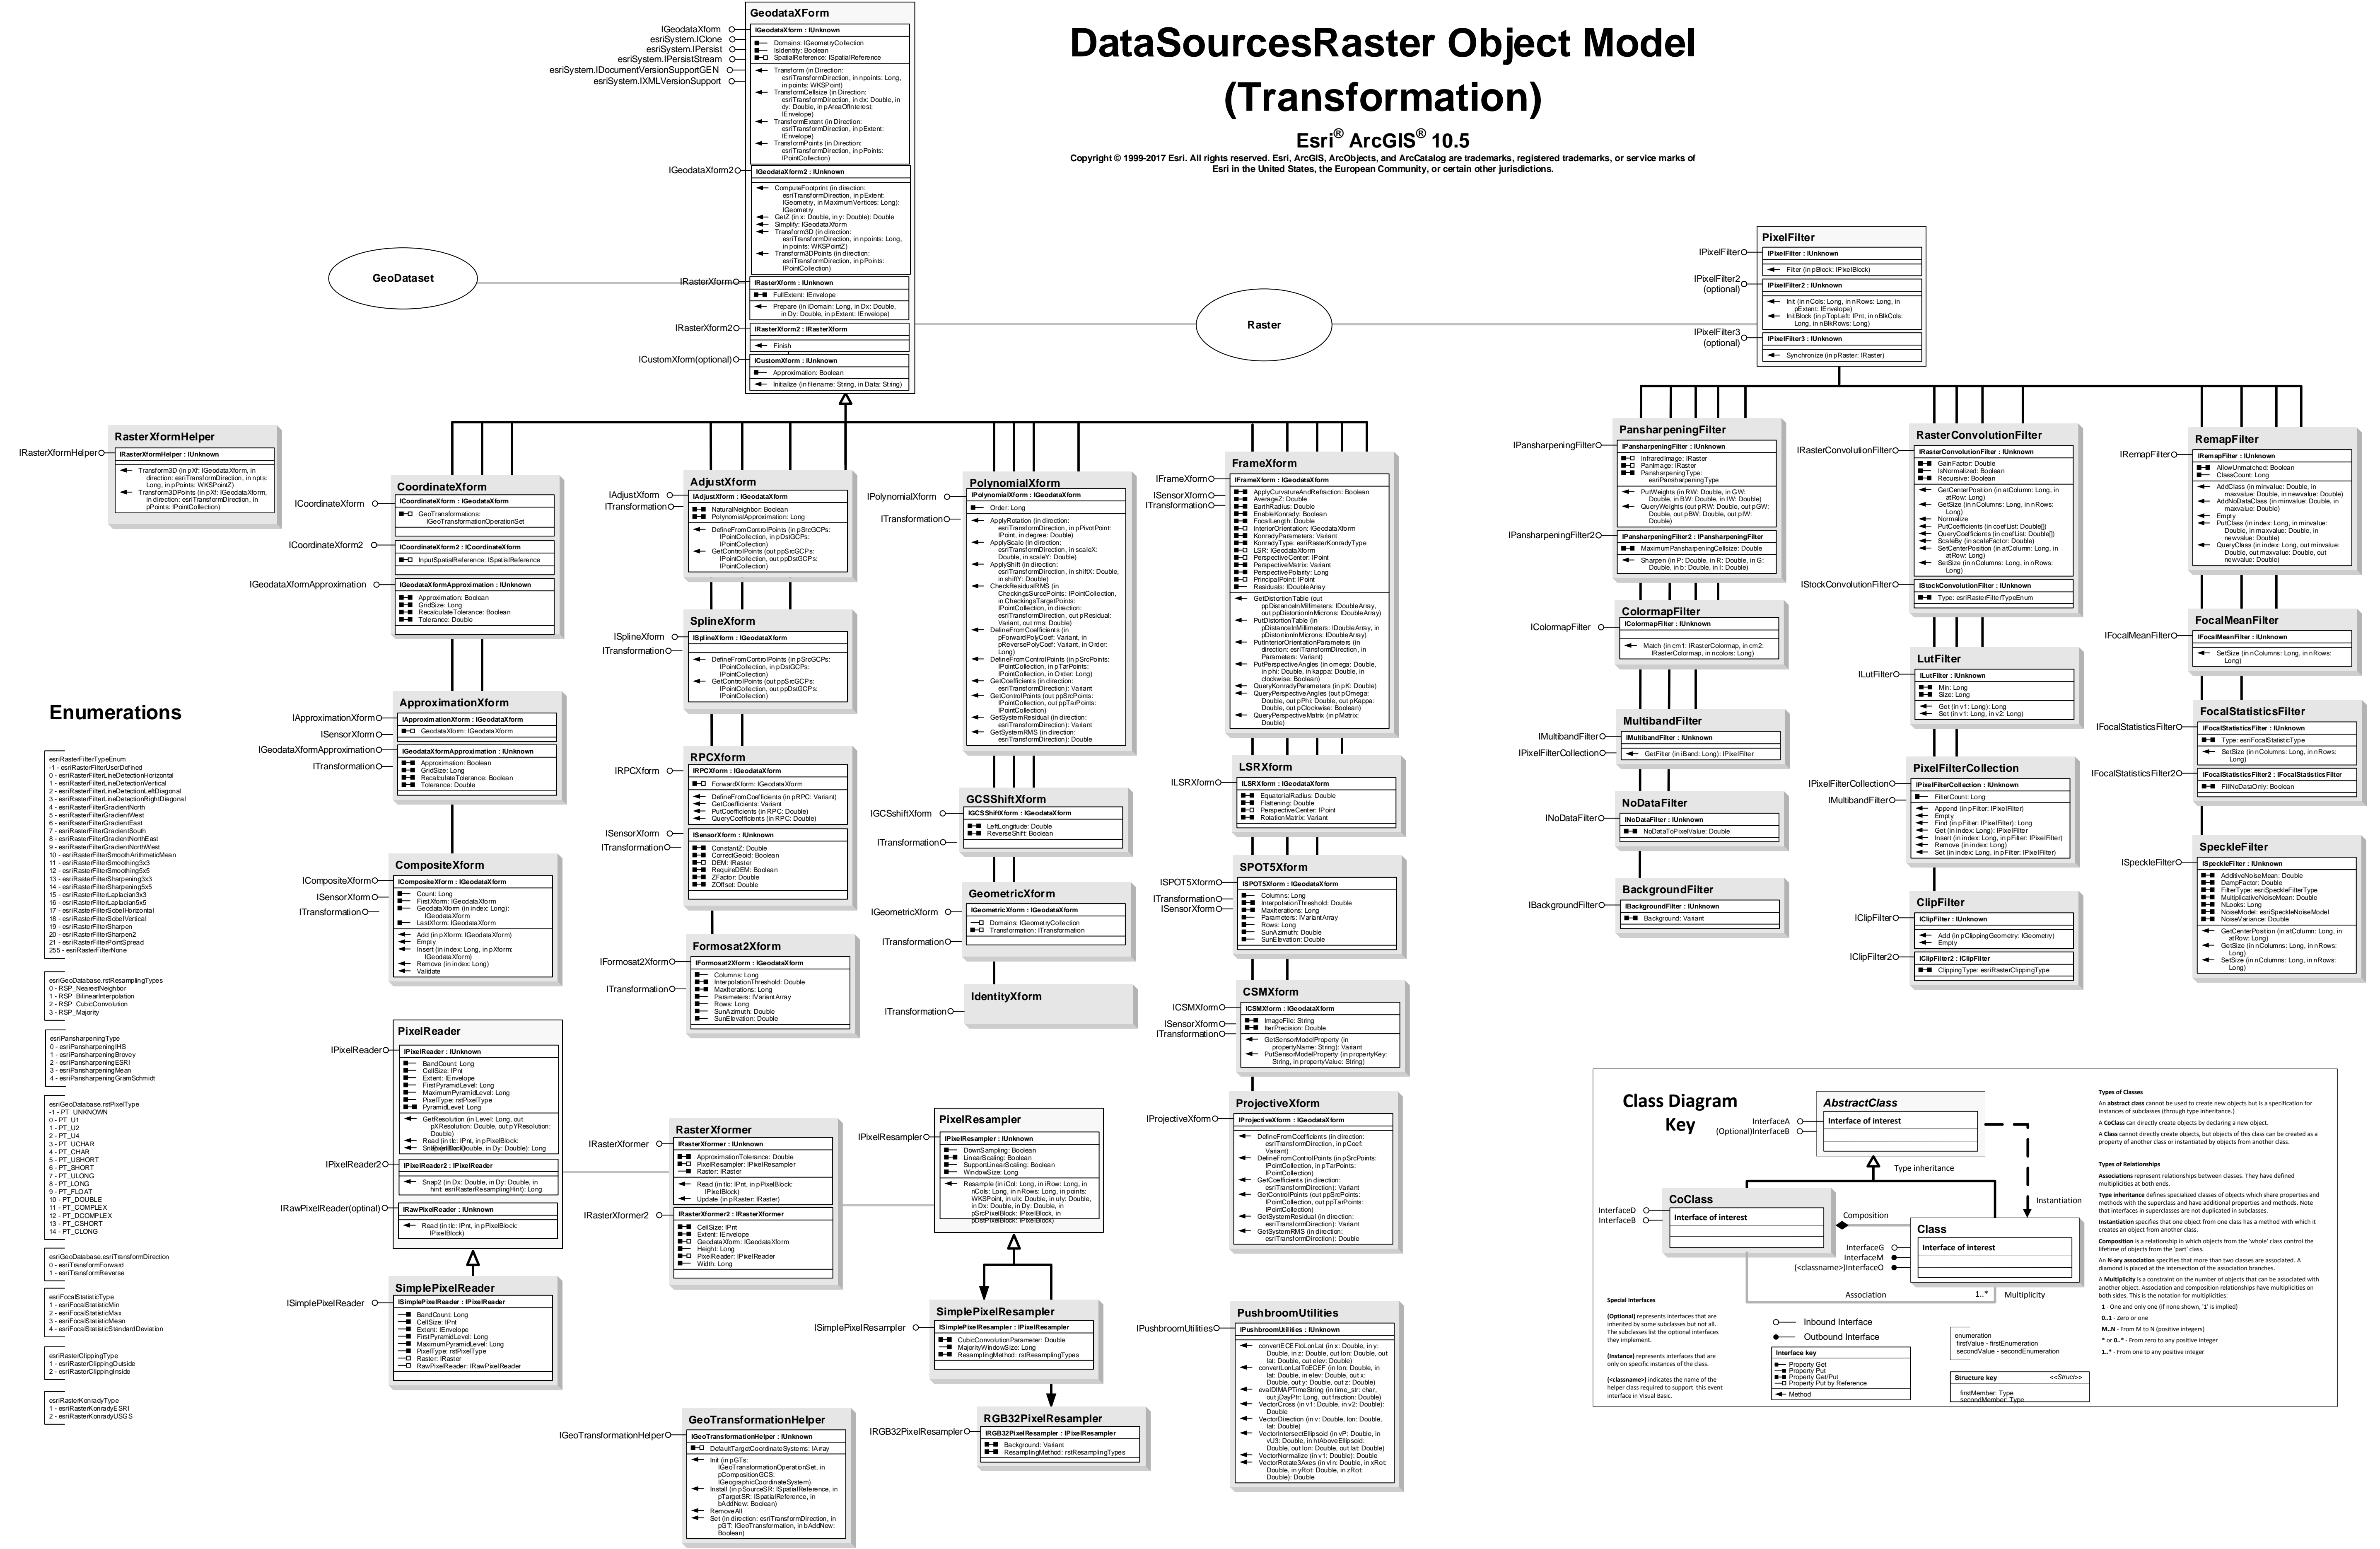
DataSourcesRaster Object Model (Transformation)

Esri® ArcGIS® 10.5

Copyright © 1999-2017 Esri. All rights reserved. Esri, ArcGIS, ArcObjects, and ArcCatalog are trademarks, registered trademarks, or service marks of Esri in the United States, the European Community, or certain other jurisdictions.

GeodataXform
IGeodataXform
esriSystem.IClone
esriSystem.IPersist
esriSystem.IPersistStream
esriSystem.IDocumentVersionSupportGEN
esriSystem.IXMLVersionSupport
IGeodataXform : IUnknown
Domains: IGeometryCollection
IsIdentity: Boolean
SpatialReference: ISpatialReference
Transform (in Direction: esriTransformDirection, in npoints: Long, in points: WKSPoint)
TransformCellsize (in Direction: esriTransformDirection, in dx: Double, in dy: Double, in pAreaOfInterest: IEnvelope)
TransformExtent (in Direction: esriTransformDirection, in pExtent: IEnvelope)
TransformPoints (in Direction: esriTransformDirection, in pPoints: IPointCollection)
IGeodataXform2
IGeodataXform2 : IUnknown
ComputeFootprint (in direction: esriTransformDirection, in pExtent: IGeometry, in MaximumVertices: Long): IGeometry
GetZ (in x: Double, in y: Double): Double
Simplify: IGeodataXform
Transform3D (in direction: esriTransformDirection, in npoints: Long, in points: WKSPointZ)
Transform3DPoints (in direction: esriTransformDirection, in pPoints: IPointCollection)
IRasterXform
IRasterXform : IUnknown
FullExtent: IEnvelope
Prepare (in iDomain: Long, in Dx: Double, in Dy: Double, in pExtent: IEnvelope)
IRasterXform2
IRasterXform2 : IRasterXform
Finish
ICustomXform(optional)
ICustomXform : IUnknown
Approximation: Boolean
Initialize (in filename: String, in Data: String)

GeoDataset
Raster

PixelFilter
IPixelFilter
IPixelFilter : IUnknown
Filter (in pBlock: IPixelBlock)
IPixelFilter2 (optional)
IPixelFilter2 : IUnknown
Init (in nCols: Long, in nRows: Long, in pExtent: IEnvelope)
InitBlock (in pTopLeft: IPnt, in nBlkCols: Long, in nBlkRows: Long)
IPixelFilter3 (optional)
IPixelFilter3 : IUnknown
Synchronize (in pRaster: IRaster)

RasterXformHelper
IRasterXformHelper
IRasterXformHelper : IUnknown
Transform3D (in pXf: IGeodataXform, in direction: esriTransformDirection, in npts: Long, in points: WKSPointZ)
Transform3DPoints (in pXf: IGeodataXform, in direction: esriTransformDirection, in pPoints: IPointCollection)

CoordinateXform
ICoordinateXform
ICoordinateXform : IGeodataXform
GeoTransformations: IGeoTransformationOperationSet
ICoordinateXform2
ICoordinateXform2 : ICoordinateXform
InputSpatialReference: ISpatialReference
IGeodataXformApproximation
IGeodataXformApproximation : IUnknown
Approximation: Boolean
GridSize: Long
RecalculateTolerance: Boolean
Tolerance: Double

AdjustXform
IAdjustXform
ITransformation
IAdjustXform : IGeodataXform
NaturalNeighbor: Boolean
PolynomialApproximation: Long
DefineFromControlPoints (in pSrcGCPs: IPointCollection, in pDstGCPs: IPointCollection)
GetControlPoints (out ppSrcGCPs: IPointCollection, out ppDstGCPs: IPointCollection)

PolynomialXform
IPolynomialXform
ITransformation
IPolynomialXform : IGeodataXform
Order: Long
ApplyRotation (in direction: esriTransformDirection, in pPivotPoint: IPoint, in degree: Double)
ApplyScale (in direction: esriTransformDirection, in scaleX: Double, in scaleY: Double)
ApplyShift (in direction: esriTransformDirection, in shiftX: Double, in shiftY: Double)
CheckResidualRMS (in CheckingSurcePoints: IPointCollection, in CheckingsTargetPoints: IPointCollection, in direction: esriTransformDirection, out pResidual: Variant, out rms: Double)
DefineFromCoefficients (in pForwardPolyCoef: Variant, in pReversePolyCoef: Variant, in Order: Long)
DefineFromControlPoints (in pSrcPoints: IPointCollection, in pTarPoints: IPointCollection, in Order: Long)
GetCoefficients (in direction: esriTransformDirection): Variant
GetControlPoints (out ppSrcPoints: IPointCollection, out ppTarPoints: IPointCollection)
GetSystemResidual (in direction: esriTransformDirection): Variant
GetSystemRMS (in direction: esriTransformDirection): Double

FrameXform
IFrameXform
ISensorXform
ITransformation
IFrameXform : IGeodataXform
ApplyCurvatureAndRefraction: Boolean
AverageZ: Double
EarthRadius: Double
EnableKonrady: Boolean
FocalLength: Double
InteriorOrientation: IGeodataXform
KonradyParameters: Variant
KonradyType: esriRasterKonradyType
LSR: IGeodataXform
PerspectiveCenter: IPoint
PerspectiveMatrix: Variant
PerspectiveType: Long
PrincipalPoint: IPoint
Residuals: IDoubleArray
GetDistortionTable (out ppDistanceInMillimeters: IDoubleArray, out ppDistortionInMicrons: IDoubleArray)
PutDistortionTable (in pDistanceInMillimeters: IDoubleArray, in pDistortionInMicrons: IDoubleArray)
PutInteriorOrientationParameters (in direction: esriTransformDirection, in Parameters: Variant)
PutPerspectiveAngles (in omega: Double, in phi: Double, in kappa: Double, in clockwise: Boolean)
QueryKonradyParameters (in pK: Double)
QueryPerspectiveAngles (out pOmega: Double, out pPhi: Double, out pKappa: Double, out pClockwise: Boolean)
QueryPerspectiveMatrix (in pMatrix: Double)

PansharpeningFilter
IPansharpeningFilter
IPansharpeningFilter : IUnknown
InfraredImage: IRaster
PanImage: IRaster
PansharpeningType: esriPansharpeningType
PutWeights (in RW: Double, in GW: Double, in BW: Double, in IW: Double)
QueryWeights (out pRW: Double, out pGW: Double, out pBW: Double, out pIW: Double)
IPansharpeningFilter2
IPansharpeningFilter2 : IPansharpeningFilter
MaximumPanshapeningCellsize: Double
Sharpen (in P: Double, in R: Double, in G: Double, in b: Double, in I: Double)

RasterConvolutionFilter
IRasterConvolutionFilter
IRasterConvolutionFilter : IUnknown
GainFactor: Double
IsNormalized: Boolean
Recursive: Boolean
GetCenterPosition (in atColumn: Long, in atRow: Long)
GetSize (in nColumns: Long, in nRows: Long)
Normalize
PutCoefficients (in coefList: Double[])
QueryCoefficients (in coefList: Double[])
ScaleBy (in scaleFactor: Double)
SetCenterPosition (in atColumn: Long, in atRow: Long)
SetSize (in nColumns: Long, in nRows: Long)
IStockConvolutionFilter
IStockConvolutionFilter : IUnknown
Type: esriRasterFilterTypeEnum

RemapFilter
IRemapFilter
IRemapFilter : IUnknown
AllowUnmatched: Boolean
ClassCount: Long
AddClass (in minvalue: Double, in maxvalue: Double, in newvalue: Double)
AddNoDataClass (in minvalue: Double, in maxvalue: Double)
Empty
PutClass (in index: Long, in minvalue: Double, in maxvalue: Double, in newvalue: Double)
QueryClass (in index: Long, out minvalue: Double, out maxvalue: Double, out newvalue: Double)

SplineXform
ISplineXform
ITransformation
ISplineXform : IGeodataXform
DefineFromControlPoints (in pSrcGCPs: IPointCollection, in pDstGCPs: IPointCollection)
GetControlPoints (out ppSrcGCPs: IPointCollection, out ppDstGCPs: IPointCollection)

ColormapFilter
IColormapFilter
IColormapFilter : IUnknown
Match (in cm1: IRasterColormap, in cm2: IRasterColormap, in ncolors: Long)

FocalMeanFilter
IFocalMeanFilter
IFocalMeanFilter : IUnknown
SetSize (in nColumns: Long, in nRows: Long)

LutFilter
ILutFilter
ILutFilter : IUnknown
Min: Long
Size: Long
Get (in v1: Long): Long
Set (in v1: Long, in v2: Long)

Enumerations

ApproximationXform
IApproximationXform
ISensorXform
IGeodataXformApproximation
ITransformation
IApproximationXform : IGeodataXform
GeodataXform: IGeodataXform
IGeodataXformApproximation : IUnknown
Approximation: Boolean
GridSize: Long
RecalculateTolerance: Boolean
Tolerance: Double

MultibandFilter
IMultibandFilter
IPixelFilterCollection
IMultibandFilter : IUnknown
GetFilter (in iBand: Long): IPixelFilter

FocalStatisticsFilter
IFocalStatisticsFilter
IFocalStatisticsFilter : IUnknown
Type: esriFocalStatisticType
SetSize (in nColumns: Long, in nRows: Long)
IFocalStatisticsFilter2
IFocalStatisticsFilter2 : IFocalStatisticsFilter
FillNoDataOnly: Boolean

esriRasterFilterTypeEnum
-1 - esriRasterFilterUserDefined
0 - esriRasterFilterLineDetectionHorizontal
1 - esriRasterFilterLineDetectionVertical
2 - esriRasterFilterLineDetectionLeftDiagonal
3 - esriRasterFilterLineDetectionRightDiagonal
4 - esriRasterFilterGradientNorth
5 - esriRasterFilterGradientWest
6 - esriRasterFilterGradientEast
7 - esriRasterFilterGradientSouth
8 - esriRasterFilterGradientNorthEast
9 - esriRasterFilterGradientNorthWest
10 - esriRasterFilterSmoothArithmeticMean
11 - esriRasterFilterSmoothing3x3
12 - esriRasterFilterSmoothing5x5
13 - esriRasterFilterSharpening3x3
14 - esriRasterFilterSharpening5x5
15 - esriRasterFilterLaplacian3x3
16 - esriRasterFilterLaplacian5x5
17 - esriRasterFilterSobelHorizontal
18 - esriRasterFilterSobelVertical
19 - esriRasterFilterSharpen
20 - esriRasterFilterSharpen2
21 - esriRasterFilterPointSpread
255 - esriRasterFilterNone

RPCXform
IRPCXform
IRPCXform : IGeodataXform
ForwardXform: IGeodataXform
DefineFromCoefficients (in pRPC: Variant)
GetCoefficients: Variant
PutCoefficients (in pRPC: Double)
QueryCoefficients (in pRPC: Double)
ISensorXform
ITransformation
ISensorXform : IUnknown
ConstantZ: Double
CorrectGeoid: Boolean
DEM: IRaster
RequireDEM: Boolean
ZFactor: Double
ZOffset: Double

LSRXform
ILSRXform
ILSRXform : IGeodataXform
EquatorialRadius: Double
Flattening: Double
PerspectiveCenter: IPoint
RotationMatrix: Variant

GCSShiftXform
IGCSshiftXform
ITransformation
IGCSShiftXform : IGeodataXform
LeftLongitude: Double
ReverseShift: Boolean

PixelFilterCollection
IPixelFilterCollection
IMultibandFilter
IPixelFilterCollection : IUnknown
FilterCount: Long
Append (in pFilter: IPixelFilter)
Empty
Find (in pFilter: IPixelFilter): Long
Get (in index: Long): IPixelFilter
Insert (in index: Long, in pFilter: IPixelFilter)
Remove (in index: Long)
Set (in index: Long, in pFilter: IPixelFilter)

NoDataFilter
INoDataFilter
INoDataFilter : IUnknown
NoDataToPixelValue: Double

CompositeXform
ICompositeXform
ISensorXform
ITransformation
ICompositeXform : IGeodataXform
Count: Long
FirstXform: IGeodataXform
GeodataXform (in index: Long): IGeodataXform
LastXform: IGeodataXform
Add (in pXform: IGeodataXform)
Empty
Insert (in index: Long, in pXform: IGeodataXform)
Remove (in index: Long)
Validate

SPOT5Xform
ISPOT5Xform
ITransformation
ISensorXform
ISPOT5Xform : IGeodataXform
Columns: Long
InterpolationThreshold: Double
MaxIterations: Long
Parameters: IVariantArray
Rows: Long
SunAzimuth: Double
SunElevation: Double

GeometricXform
IGeometricXform
ITransformation
IGeometricXform : IGeodataXform
Domains: IGeometryCollection
Transformation: ITransformation

SpeckleFilter
ISpeckleFilter
ISpeckleFilter : IUnknown
AdditiveNoiseMean: Double
DampFactor: Double
FilterType: esriSpeckleFilterType
MultiplicativeNoiseMean: Double
NLooks: Long
NoiseModel: esriSpeckleNoiseModel
NoiseVariance: Double
GetCenterPosition (in atColumn: Long, in atRow: Long)
GetSize (in nColumns: Long, in nRows: Long)
SetSize (in nColumns: Long, in nRows: Long)

BackgroundFilter
IBackgroundFilter
IBackgroundFilter : IUnknown
Background: Variant

ClipFilter
IClipFilter
IClipFilter : IUnknown
Add (in pClippingGeometry: IGeometry)
Empty
IClipFilter2
IClipFilter2 : IClipFilter
ClippingType: esriRasterClippingType

Formosat2Xform
IFormosat2Xform
ITransformation
IFormosat2Xform : IGeodataXform
Columns: Long
InterpolationThreshold: Double
MaxIterations: Long
Parameters: IVariantArray
Rows: Long
SunAzimuth: Double
SunElevation: Double

IdentityXform
ITransformation

CSMXform
ICSMXform
ISensorXform
ITransformation
ICSMXform : IGeodataXform
ImageFile: String
IterPrecision: Double
GetSensorModelProperty (in propertyName: String): Variant
PutSensorModelProperty (in propertyKey: String, in propertyValue: String)

esriGeoDatabase.rstResamplingTypes
0 - RSP_NearestNeighbor
1 - RSP_BilinearInterpolation
2 - RSP_CubicConvolution
3 - RSP_Majority

esriPansharpeningType
0 - esriPansharpeningIHS
1 - esriPansharpeningBrovey
2 - esriPansharpeningESRI
3 - esriPansharpeningMean
4 - esriPansharpeningGramSchmidt

PixelReader
IPixelReader
IPixelReader : IUnknown
BandCount: Long
CellSize: IPnt
Extent: IEnvelope
FirstPyramidLevel: Long
MaximumPyramidLevel: Long
PixelType: rstPixelType
PyramidLevel: Long
GetResolution (in Level: Long, out pXResolution: Double, out pYResolution: Double)
Read (in tlc: IPnt, in pPixelBlock: IPixelBlock)
Snap (in Dx: Double, in Dy: Double): Long
IPixelReader2
IPixelReader2 : IPixelReader
Snap2 (in Dx: Double, in Dy: Double, in hint: esriRasterResamplingHint): Long
IRawPixelReader(optional)
IRawPixelReader : IUnknown
Read (in tlc: IPnt, in pPixelBlock: IPixelBlock)

RasterXformer
IRasterXformer
IRasterXformer : IUnknown
ApproximationTolerance: Double
PixelResampler: IPixelResampler
Raster: IRaster
Read (in tlc: IPnt, in pPixelBlock: IPixelBlock)
Update (in pRaster: IRaster)
IRasterXformer2
IRasterXformer2 : IRasterXformer
CellSize: IPnt
Extent: IEnvelope
GeodataXform: IGeodataXform
Height: Long
PixelReader: IPixelReader
Width: Long

PixelResampler
IPixelResampler
IPixelResampler : IUnknown
DownSampling: Boolean
LinearScaling: Boolean
SupportLinearScaling: Boolean
WindowSize: Long
Resample (in iCol: Long, in iRow: Long, in nCols: Long, in nRows: Long, in points: WKSPoint, in ulx: Double, in uly: Double, in Dx: Double, in Dy: Double, in pSrcPixelBlock: IPixelBlock, in pDstPixelBlock: IPixelBlock)

ProjectiveXform
IProjectiveXform
IProjectiveXform : IGeodataXform
DefineFromCoefficients (in direction: esriTransformDirection, in pCoef: Variant)
DefineFromControlPoints (in pSrcPoints: IPointCollection, in pTarPoints: IPointCollection)
GetCoefficients (in direction: esriTransformDirection): Variant
GetControlPoints (out ppSrcPoints: IPointCollection, out ppTarPoints: IPointCollection)
GetSystemResidual (in direction: esriTransformDirection): Variant
GetSystemRMS (in direction: esriTransformDirection): Double

esriGeoDatabase.rstPixelType
-1 - PT_UNKNOWN
0 - PT_U1
1 - PT_U2
2 - PT_U4
3 - PT_UCHAR
4 - PT_CHAR
5 - PT_USHORT
6 - PT_SHORT
7 - PT_ULONG
8 - PT_LONG
9 - PT_FLOAT
10 - PT_DOUBLE
11 - PT_COMPLEX
12 - PT_DCOMPLEX
13 - PT_CSHORT
14 - PT_CLONG

esriGeoDatabase.esriTransformDirection
0 - esriTransformForward
1 - esriTransformReverse

esriFocalStatisticType
1 - esriFocalStatisticMin
2 - esriFocalStatisticMax
3 - esriFocalStatisticMean
4 - esriFocalStatisticStandardDeviation

esriRasterClippingType
1 - esriRasterClippingOutside
2 - esriRasterClippingInside

esriRasterKonradyType
1 - esriRasterKonradyESRI
2 - esriRasterKonradyUSGS

SimplePixelReader
ISimplePixelReader
ISimplePixelReader : IPixelReader
BandCount: Long
CellSize: IPnt
Extent: IEnvelope
FirstPyramidLevel: Long
MaximumPyramidLevel: Long
PixelType: rstPixelType
Raster: IRaster
RawPixelReader: IRawPixelReader

SimplePixelResampler
ISimplePixelResampler
ISimplePixelResampler : IPixelResampler
CubicConvolutionParameter: Double
MajorityWindowSize: Long
ResamplingMethod: rstResamplingTypes

RGB32PixelResampler
IRGB32PixelResampler
IRGB32PixelResampler : IPixelResampler
Background: Variant
ResamplingMethod: rstResamplingTypes

PushbroomUtilities
IPushbroomUtilities
IPushbroomUtilities : IUnknown
convertECEFtoLonLat (in x: Double, in y: Double, in z: Double, out lon: Double, out lat: Double, out elev: Double)
convertLonLatToECEF (in lon: Double, in lat: Double, in elev: Double, out x: Double, out y: Double, out z: Double)
evalDIMAPTimeString (in time_str: char, out jDayPtr: Long, out fraction: Double)
VectorCross (in v1: Double, in v2: Double): Double
VectorDirection (in v: Double, lon: Double, lat: Double)
VectorIntersectEllipsoid (in vP: Double, in vU3: Double, in hAboveEllipsoid: Double, out lon: Double, out lat: Double)
VectorNormalize (in v1: Double): Double
VectorRotate3Axes (in vIn: Double, in xRot: Double, in yRot: Double, in zRot: Double): Double

GeoTransformationHelper
IGeoTransformationHelper
IGeoTransformationHelper : IUnknown
DefaultTargetCoordinateSystems: IArray
Init (in pGTs: IGeoTransformationOperationSet, in pCompositionGCS: IGeographicCoordinateSystem)
Install (in pSourceSR: ISpatialReference, in pTargetSR: ISpatialReference, in bAddNew: Boolean)
RemoveAll
Set (in direction: esriTransformDirection, in pGT: IGeoTransformation, in bAddNew: Boolean)

Class Diagram Key
AbstractClass
InterfaceA
(Optional)InterfaceB
Interface of interest
Type inheritance
CoClass
InterfaceD
InterfaceB
Interface of interest
Composition
Instantiation
Class
Interface of interest
InterfaceG
InterfaceM
(<classname>)InterfaceO
Association
1..*
Multiplicity
Special Interfaces
(Optional) represents interfaces that are inherited by some subclasses but not all. The subclasses list the optional interfaces they implement.
(Instance) represents interfaces that are only on specific instances of the class.
(<classname>) indicates the name of the helper class required to support this event interface in Visual Basic.
Inbound Interface
Outbound Interface
Interface key
Property Get
Property Put
Property Get/Put
Property Put by Reference
Method
enumeration
firstValue - firstEnumeration
secondValue - secondEnumeration
Structure key
<<Struct>>
firstMember: Type
secondMember: Type
Types of Classes
An abstract class cannot be used to create new objects but is a specification for instances of subclasses (through type inheritance.)
A CoClass can directly create objects by declaring a new object.
A Class cannot directly create objects, but objects of this class can be created as a property of another class or instantiated by objects from another class.
Types of Relationships
Associations represent relationships between classes. They have defined multiplicities at both ends.
Type inheritance defines specialized classes of objects which share properties and methods with the superclass and have additional properties and methods. Note that interfaces in superclasses are not duplicated in subclasses.
Instantiation specifies that one object from one class has a method with which it creates an object from another class.
Composition is a relationship in which objects from the 'whole' class control the lifetime of objects from the 'part' class.
An N-ary association specifies that more than two classes are associated. A diamond is placed at the intersection of the association branches.
A Multiplicity is a constraint on the number of objects that can be associated with another object. Association and composition relationships have multiplicities on both sides. This is the notation for multiplicities:
1 - One and only one (if none shown, '1' is implied)
0..1 - Zero or one
M..N - From M to N (positive integers)
* or 0..* - From zero to any positive integer
1..* - From one to any positive integer